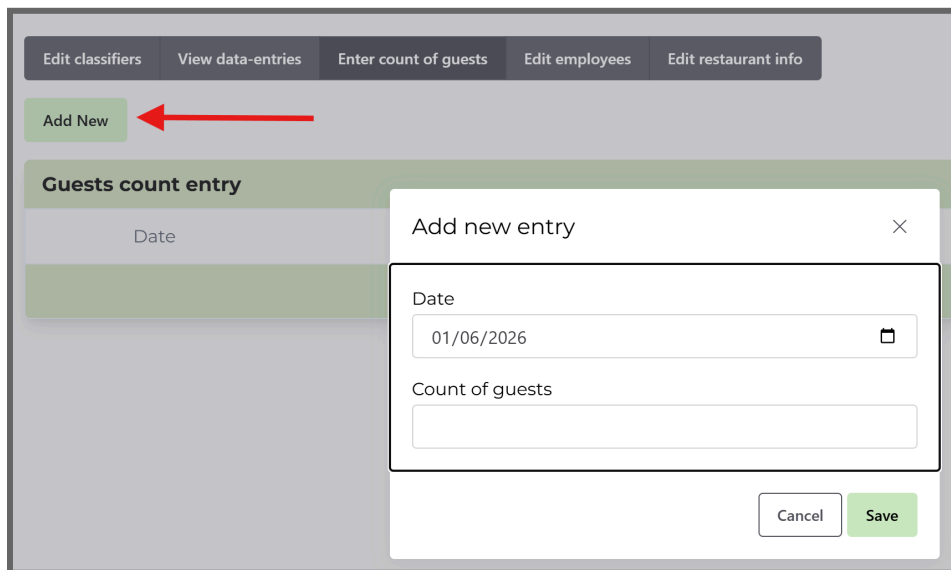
Edit classifiers | View data-entries | Enter count of guests | Edit employees | Edit restaurant info

Add New

Guests count entry

Date

Add new entry

×

Date

01/06/2026

Count of guests

Cancel

Save